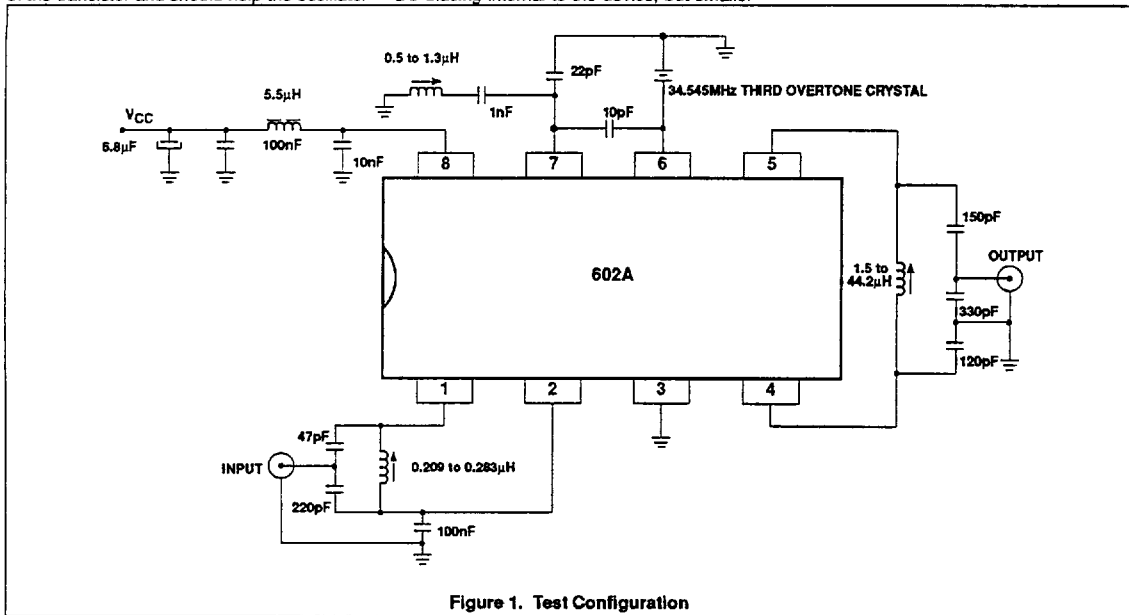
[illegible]

$V_{CC}$
6.8µF
5.5µH
100nF
10nF
0.5 to 1.3µH
1nF
22pF
10pF
34.545MHz THIRD OVERTONE CRYSTAL
8
7
6
5
602A
1.5 to 44.2µH
150pF
OUTPUT
330pF
120pF
1
2
3
4
47pF
INPUT
0.209 to 0.283µH
220pF
100nF

Figure 1. Test Configuration